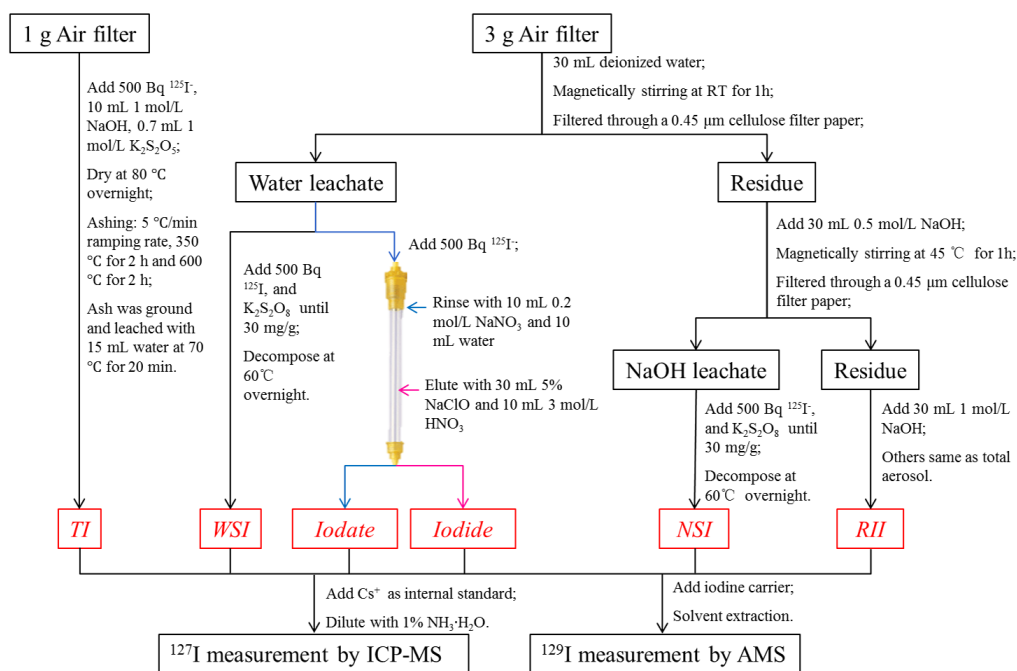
1 g Air filter

Add 500 Bq $^{125}I^{-}$, 10 mL 1 mol/L NaOH, 0.7 mL 1 mol/L $K_2S_2O_5$;

Dry at 80 °C overnight;

Ashing: 5 °C/min ramping rate, 350 °C for 2 h and 600 °C for 2 h;

Ash was ground and leached with 15 mL water at 70 °C for 20 min.

3 g Air filter

30 mL deionized water;

Magnetically stirring at RT for 1h;

Filtered through a 0.45 μm cellulose filter paper;

Water leachate

Add 500 Bq $^{125}I$, and $K_2S_2O_8$ until 30 mg/g;

Decompose at 60℃ overnight.

Add 500 Bq $^{125}I^{-}$;

Rinse with 10 mL 0.2 mol/L $NaNO_3$ and 10 mL water

Elute with 30 mL 5% NaClO and 10 mL 3 mol/L $HNO_3$

Residue

Add 30 mL 0.5 mol/L NaOH;

Magnetically stirring at 45 ℃ for 1h;

Filtered through a 0.45 μm cellulose filter paper;

NaOH leachate

Add 500 Bq $^{125}I^{-}$, and $K_2S_2O_8$ until 30 mg/g;

Decompose at 60℃ overnight.

Residue

Add 30 mL 1 mol/L NaOH;

Others same as total aerosol.

TI

WSI

Iodate

Iodide

NSI

RII

Add $Cs^{+}$ as internal standard;

Dilute with 1% $NH_3 \cdot H_2O$.

Add iodine carrier;

Solvent extraction.

$^{127}I$ measurement by ICP-MS

$^{129}I$ measurement by AMS